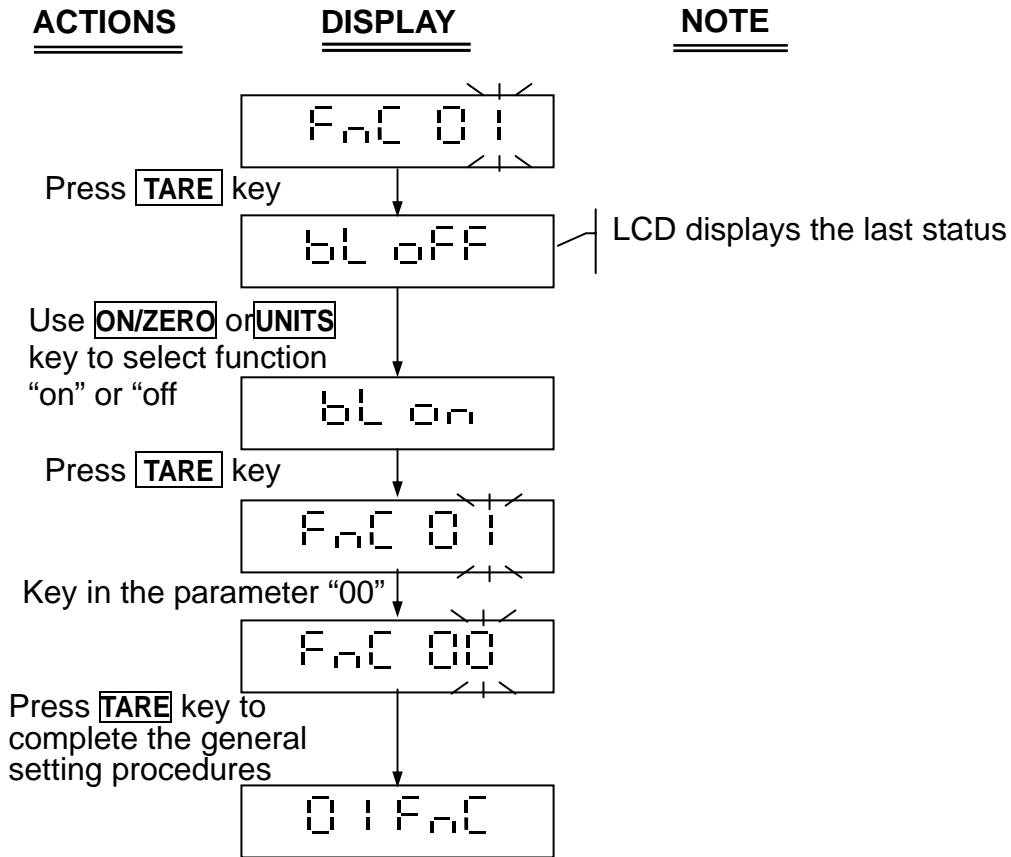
ACTIONS DISPLAY NOTE

FnC 01

Press TARE key

bL oFF

LCD displays the last status

Use ON/ZERO or UNITS key to select function "on" or "off

bL on

Press TARE key

FnC 01

Key in the parameter "00"

FnC 00

Press TARE key to complete the general setting procedures

01FnC